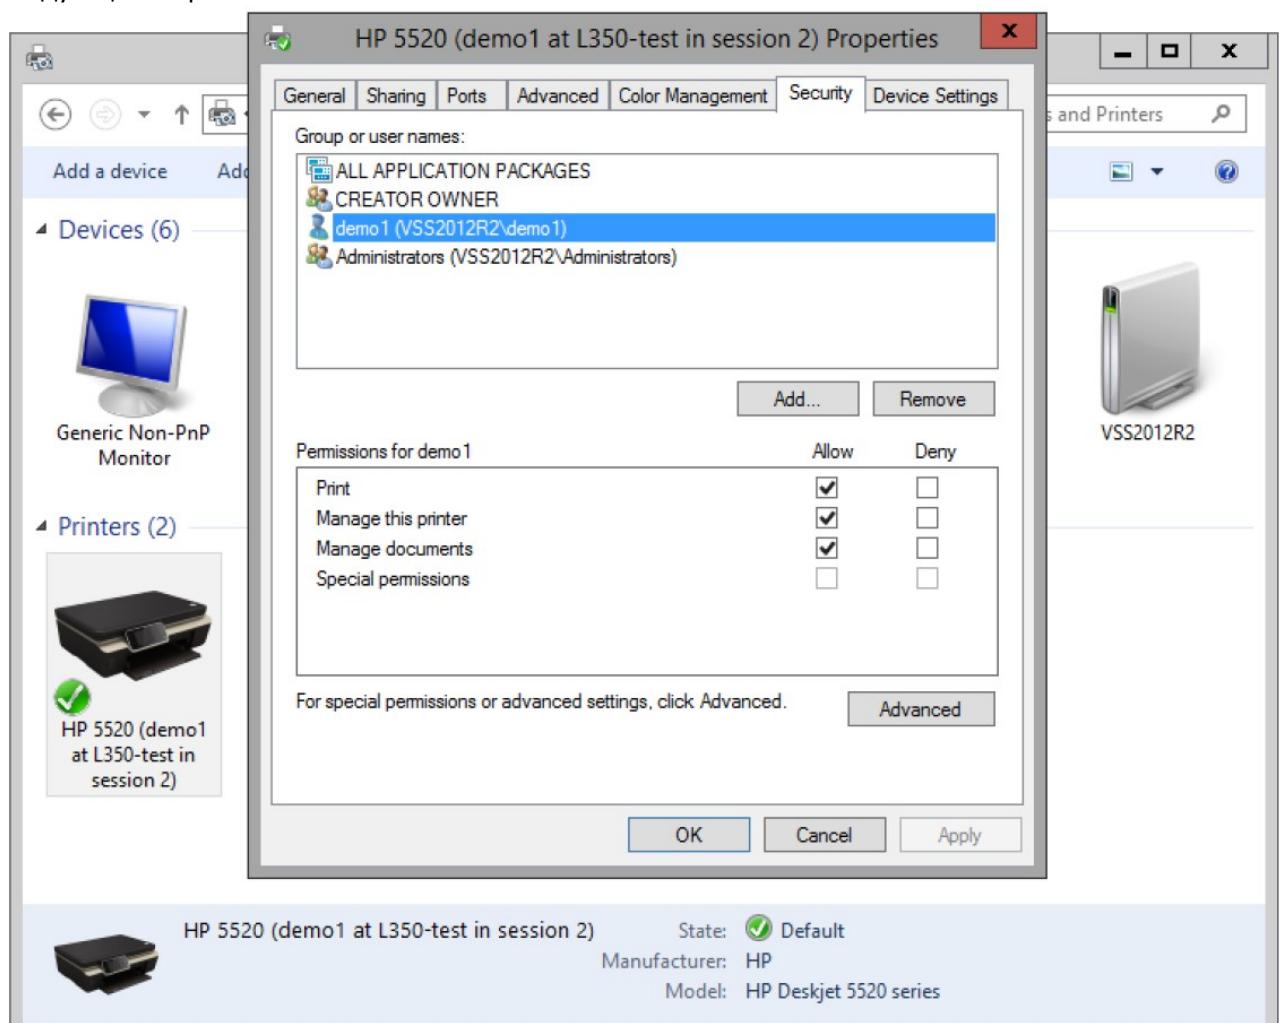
HP 5520 (demo1 at L350-test in session 2) Properties

General | Sharing | Ports | Advanced | Color Management | Security | Device Settings

Group or user names:

ALL APPLICATION PACKAGES
CREATOR OWNER
demo1 (VSS2012R2\demo1)
Administrators (VSS2012R2\Administrators)

Add... Remove

| Permissions for demo1 | Allow | Deny |
|---|---|---|
| Print | ✓ | |
| Manage this printer | ✓ | |
| Manage documents | ✓ | |
| Special permissions | | |

For special permissions or advanced settings, click Advanced. Advanced

OK Cancel Apply

s and Printers

Add a device Ad

Devices (6)

Generic Non-PnP Monitor

VSS2012R2

Printers (2)

HP 5520 (demo1 at L350-test in session 2)

HP 5520 (demo1 at L350-test in session 2) State: Default
Manufacturer: HP
Model: HP Deskjet 5520 series